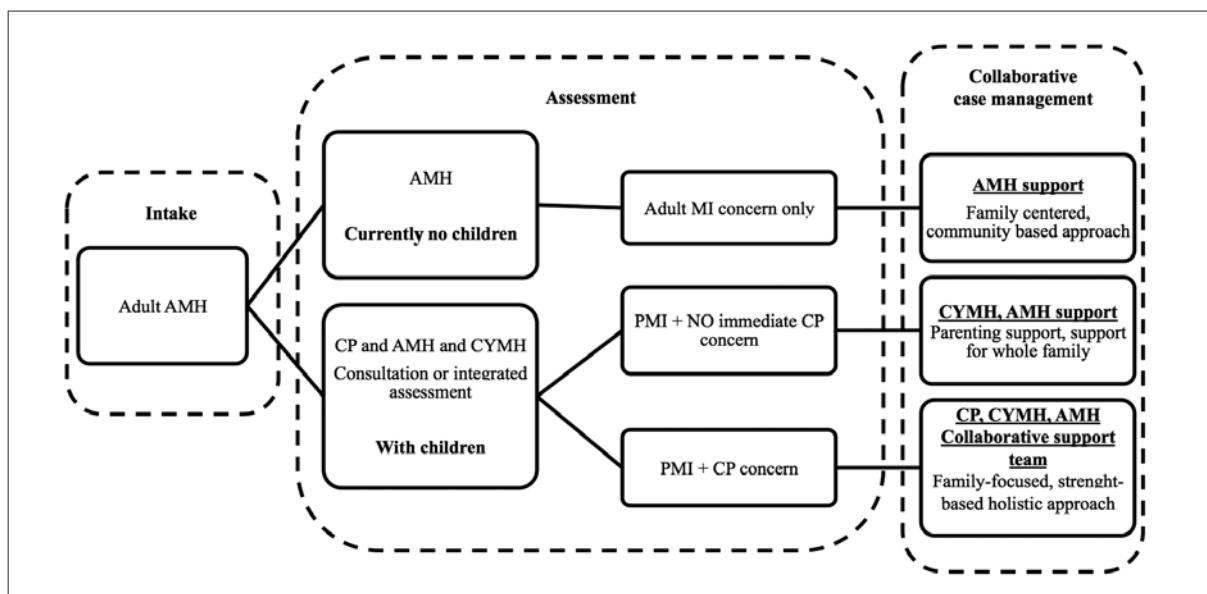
Intake

Adult AMH

Assessment

AMH

Currently no children

CP and AMH and CYMH

Consultation or integrated assessment

With children

Adult MI concern only

PMI + NO immediate CP concern

PMI + CP concern

Collaborative case management

AMH support

Family centered, community based approach

CYMH, AMH support

Parenting support, support for whole family

CP, CYMH, AMH Collaborative support team

Family-focused, strenght-based holistic approach